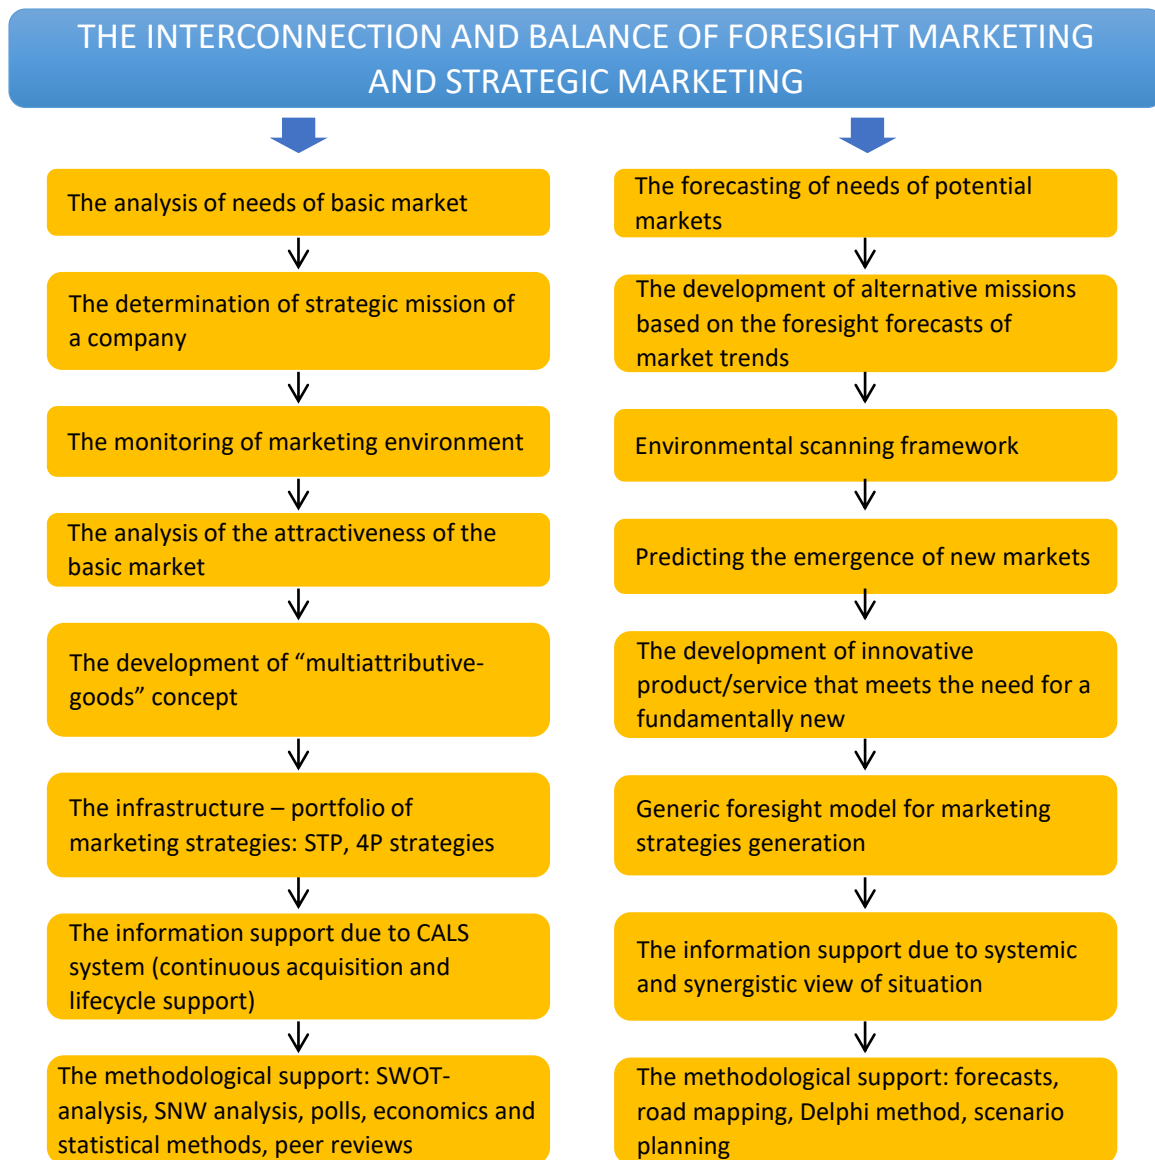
THE INTERCONNECTION AND BALANCE OF FORESIGHT MARKETING AND STRATEGIC MARKETING

The analysis of needs of basic market

The determination of strategic mission of a company

The monitoring of marketing environment

The analysis of the attractiveness of the basic market

The development of “multiattributive-goods” concept

The infrastructure – portfolio of marketing strategies: STP, 4P strategies

The information support due to CALS system (continuous acquisition and lifecycle support)

The methodological support: SWOT-analysis, SNW analysis, polls, economics and statistical methods, peer reviews

The forecasting of needs of potential markets

The development of alternative missions based on the foresight forecasts of market trends

Environmental scanning framework

Predicting the emergence of new markets

The development of innovative product/service that meets the need for a fundamentally new

Generic foresight model for marketing strategies generation

The information support due to systemic and synergistic view of situation

The methodological support: forecasts, road mapping, Delphi method, scenario planning